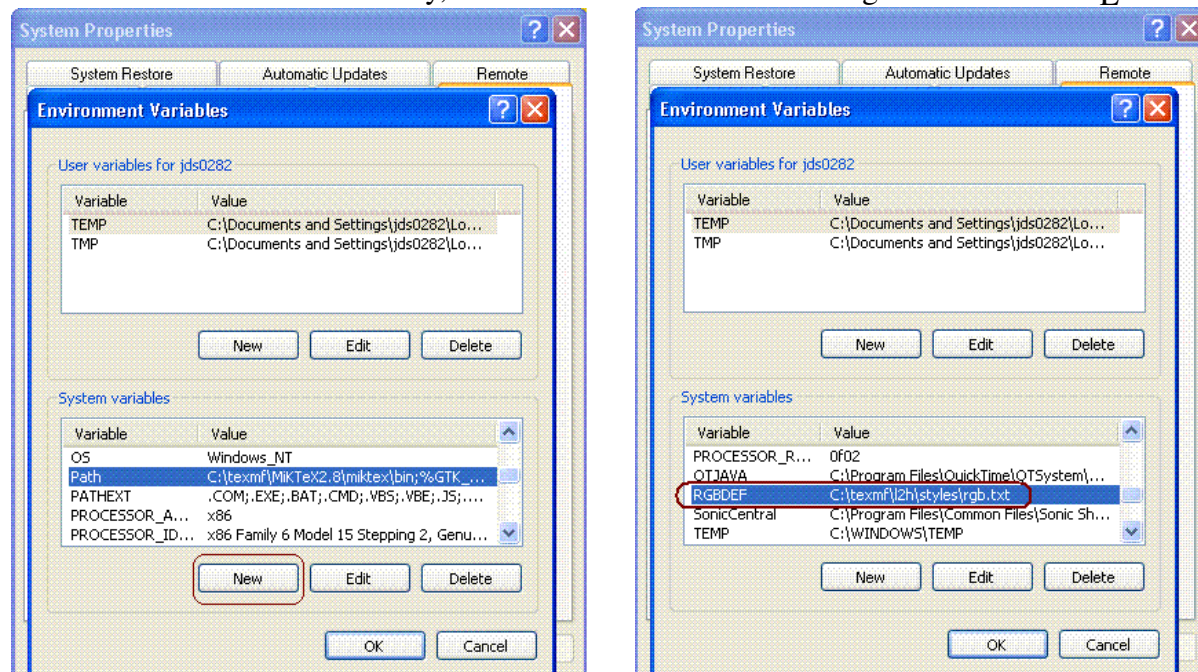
System Properties

System Restore | Automatic Updates | Remote

Environment Variables

User variables for jds0282

| Variable | Value |
|---|---|
| TEMP | C:\Documents and Settings\jds0282\Lo... |
| TMP | C:\Documents and Settings\jds0282\Lo... |

New | Edit | Delete

System variables

| Variable | Value |
|---|---|
| OS | Windows_NT |
| Path | C:\texmf\MiKTeX2.8\miktex\bin;%GTK_... |
| PATHEXT | .COM;.EXE;.BAT;.CMD;.VBS;.VBE;.JS;.... |
| PROCESSOR_A... | x86 |
| PROCESSOR_ID... | x86 Family 6 Model 15 Stepping 2, Genu... |

New | Edit | Delete

OK | Cancel

System Properties

System Restore | Automatic Updates | Remote

Environment Variables

User variables for jds0282

| Variable | Value |
|---|---|
| TEMP | C:\Documents and Settings\jds0282\Lo... |
| TMP | C:\Documents and Settings\jds0282\Lo... |

New | Edit | Delete

System variables

| Variable | Value |
|---|---|
| PROCESSOR_R... | 0f02 |
| QTJAVA | C:\Program Files\QuickTime\QTSystem\... |
| RGBDEF | C:\texmf\l2h\styles\rgb.txt |
| SonicCentral | C:\Program Files\Common Files\Sonic Sh... |
| TEMP | C:\WINDOWS\TEMP |

New | Edit | Delete

OK | Cancel